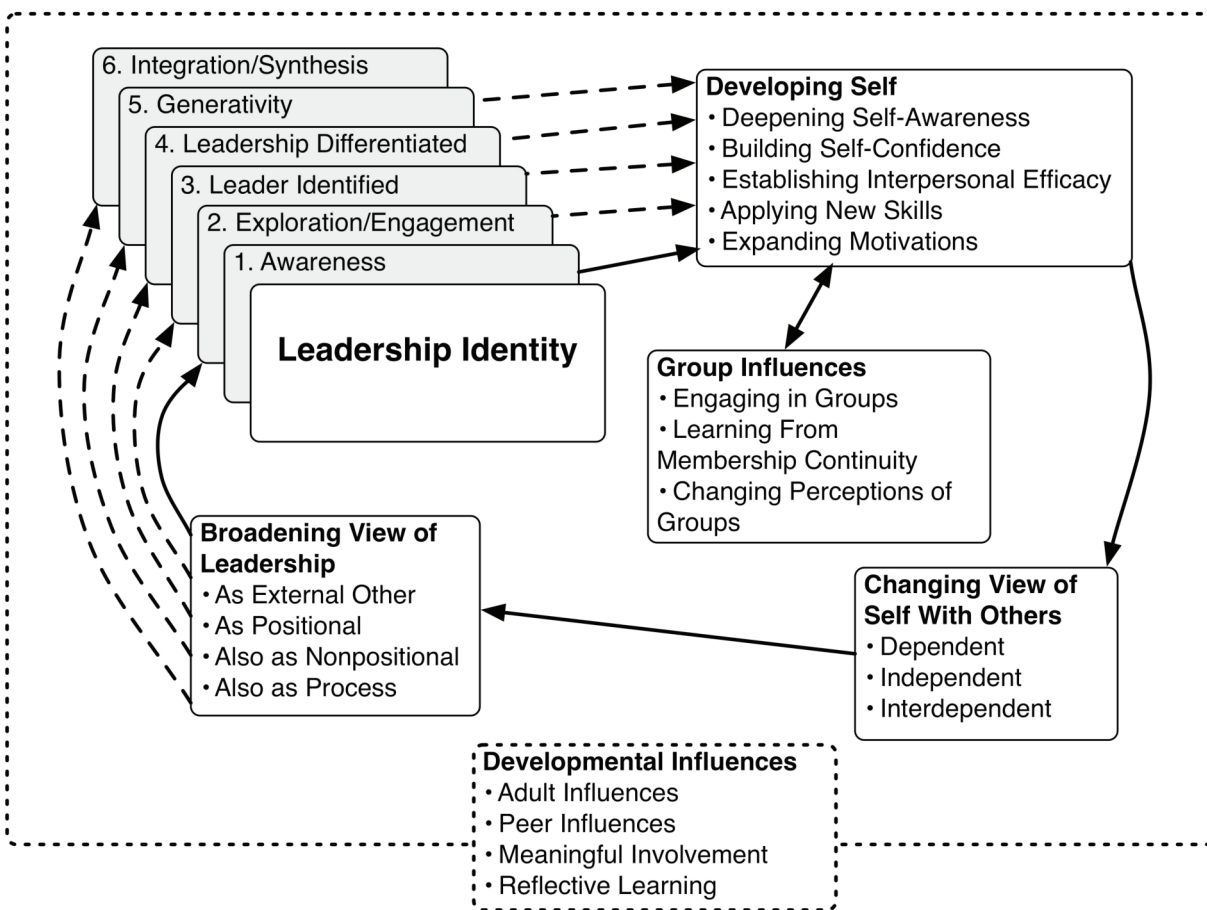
6. Integration/Synthesis

5. Generativity

4. Leadership Differentiated

3. Leader Identified

2. Exploration/Engagement

1. Awareness

Leadership Identity

Developing Self
• Deepening Self-Awareness
• Building Self-Confidence
• Establishing Interpersonal Efficacy
• Applying New Skills
• Expanding Motivations

Group Influences
• Engaging in Groups
• Learning From Membership Continuity
• Changing Perceptions of Groups

Broadening View of Leadership
• As External Other
• As Positional
• Also as Nonpositional
• Also as Process

Changing View of Self With Others
• Dependent
• Independent
• Interdependent

Developmental Influences
• Adult Influences
• Peer Influences
• Meaningful Involvement
• Reflective Learning